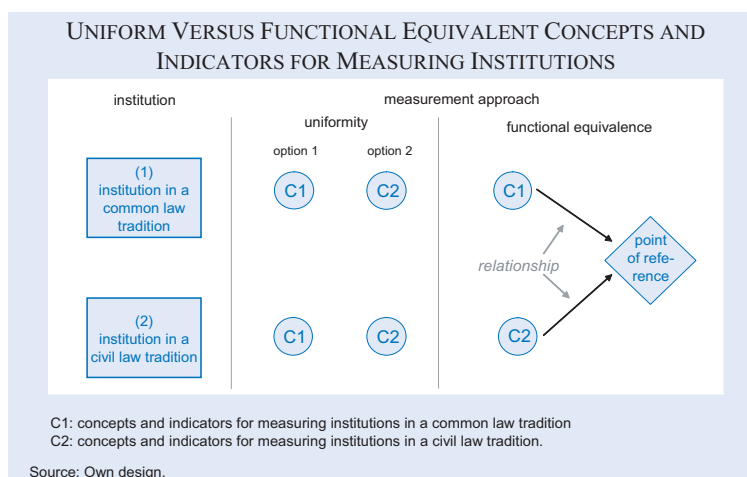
UNIFORM VERSUS FUNCTIONAL EQUIVALENT CONCEPTS AND INDICATORS FOR MEASURING INSTITUTIONS

institution

measurement approach

uniformity

option 1

option 2

functional equivalence

(1) institution in a common law tradition

C1

C2

C1

relationship

point of reference

(2) institution in a civil law tradition

C1

C2

C2

C1: concepts and indicators for measuring institutions in a common law tradition
C2: concepts and indicators for measuring institutions in a civil law tradition.

Source: Own design.